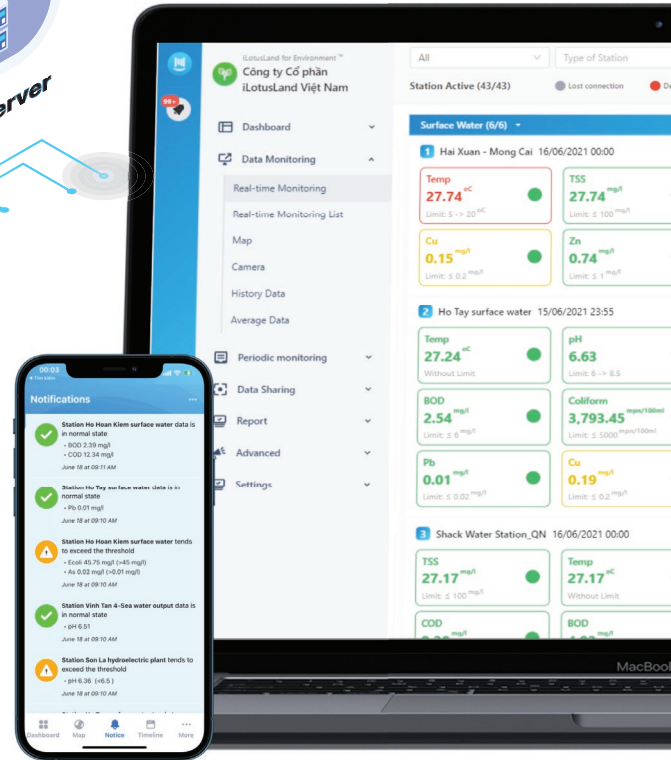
erver

iLotusLand for Environment™
Công ty Cổ phần iLotusLand Việt Nam

99+

Dashboard
Data Monitoring
Real-time Monitoring
Real-time Monitoring List
Map
Camera
History Data
Average Data
Periodic monitoring
Data Sharing
Report
Advanced
Settings

All
Type of Station
Station Active (43/43)
Lost connection

Surface Water (6/6)

1 Hai Xuan - Mong Cai 16/06/2021 00:00
Temp 27.74 $^{oC}$ Limit: 5 -> 20 $^{oC}$
TSS 27.74 $^{mg/l}$ Limit: ≤ 100 $^{mg/l}$
Cu 0.15 $^{mg/l}$ Limit: ≤ 0.2 $^{mg/l}$
Zn 0.74 $^{mg/l}$ Limit: ≤ 1 $^{mg/l}$

2 Ho Tay surface water 15/06/2021 23:55
Temp 27.24 $^{oC}$ Without Limit
pH 6.63 Limit: 6 -> 8.5
BOD 2.54 $^{mg/l}$ Limit: ≤ 6 $^{mg/l}$
Coliform 3,793.45 $^{mpn/100ml}$ Limit: ≤ 5000 $^{mpn/100ml}$
Pb 0.01 $^{mg/l}$ Limit: ≤ 0.02 $^{mg/l}$
Cu 0.19 $^{mg/l}$ Limit: ≤ 0.2 $^{mg/l}$

3 Shack Water Station_QN 16/06/2021 00:00
TSS 27.17 $^{mg/l}$ Limit: ≤ 100 $^{mg/l}$
Temp 27.17 $^{oC}$ Without Limit
COD
BOD

MacBook

00:03
Notifications
Station Ho Hoan Kiem surface water data is in normal state
• BOD 2.39 mg/l
• COD 12.34 mg/l
June 18 at 09:11 AM
Station Ho Tay surface water data is in normal state
• Pb 0.01 mg/l
June 18 at 09:10 AM
Station Ho Hoan Kiem surface water tends to exceed the threshold
• Ecoli 45.75 mg/l (>45 mg/l)
• As 0.02 mg/l (>0.01 mg/l)
June 18 at 09:10 AM
Station Vinh Tan 4-Sea water output data is in normal state
• pH 6.51
June 18 at 09:10 AM
Station Son La hydroelectric plant tends to exceed the threshold
• pH 6.36 (<6.5)
June 18 at 09:10 AM
Dashboard Map Notice Timeline More